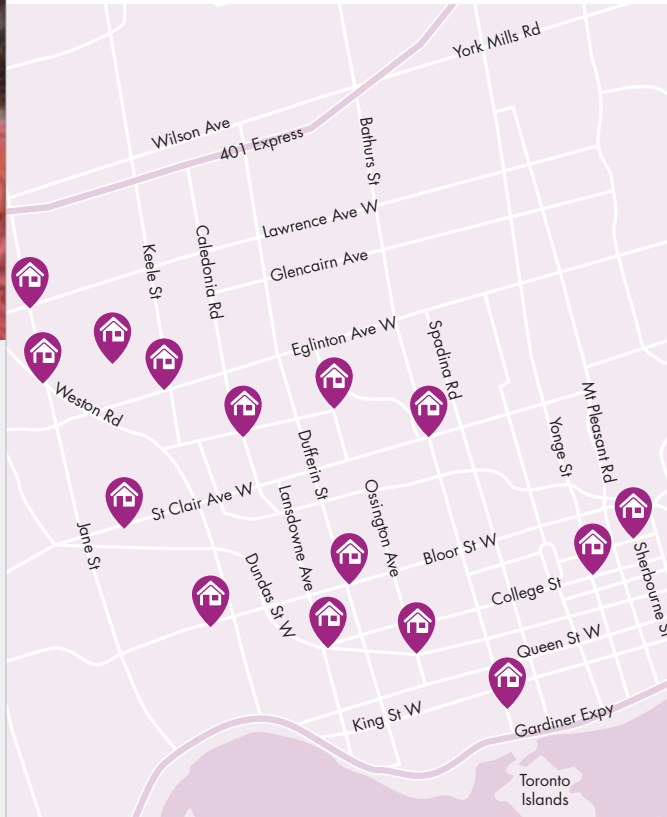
York Mills Rd
Wilson Ave
401 Express
Bathurst St
Lawrence Ave W
Keele St
Caledonia Rd
Glencairn Ave
Eglinton Ave W
Spadina Rd
Weston Rd
Mt Pleasant Rd
Yonge St
Dufferin St
St Clair Ave W
Lansdowne Ave
Ossington Ave
Sherbourne St
Jane St
Bloor St W
Dundas St W
College St
Queen St W
King St W
Gardiner Expy
Toronto Islands